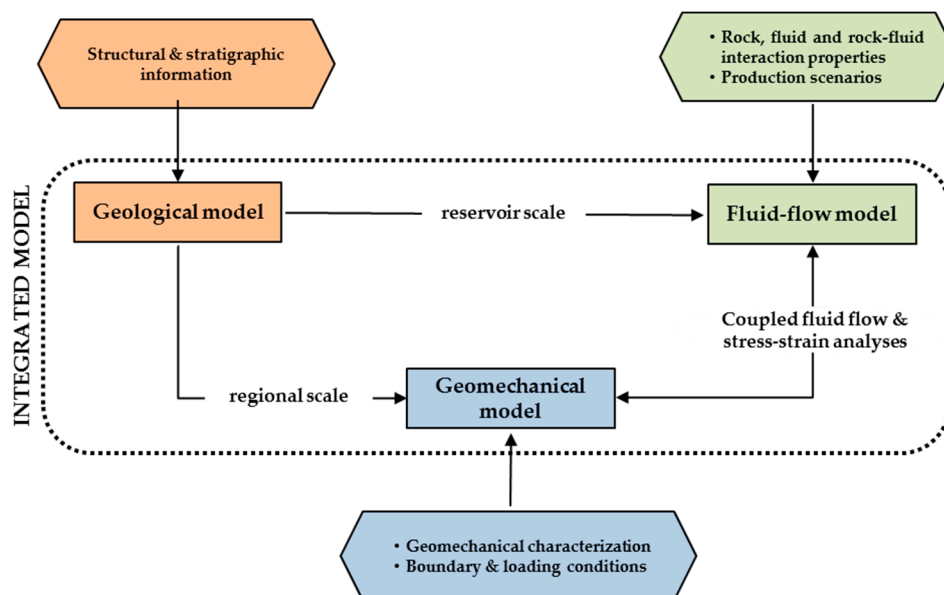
Structural & stratigraphic information

• Rock, fluid and rock-fluid interaction properties
• Production scenarios

INTEGRATED MODEL

Geological model

reservoir scale

Fluid-flow model

Coupled fluid flow & stress-strain analyses

regional scale

Geomechanical model

• Geomechanical characterization
• Boundary & loading conditions